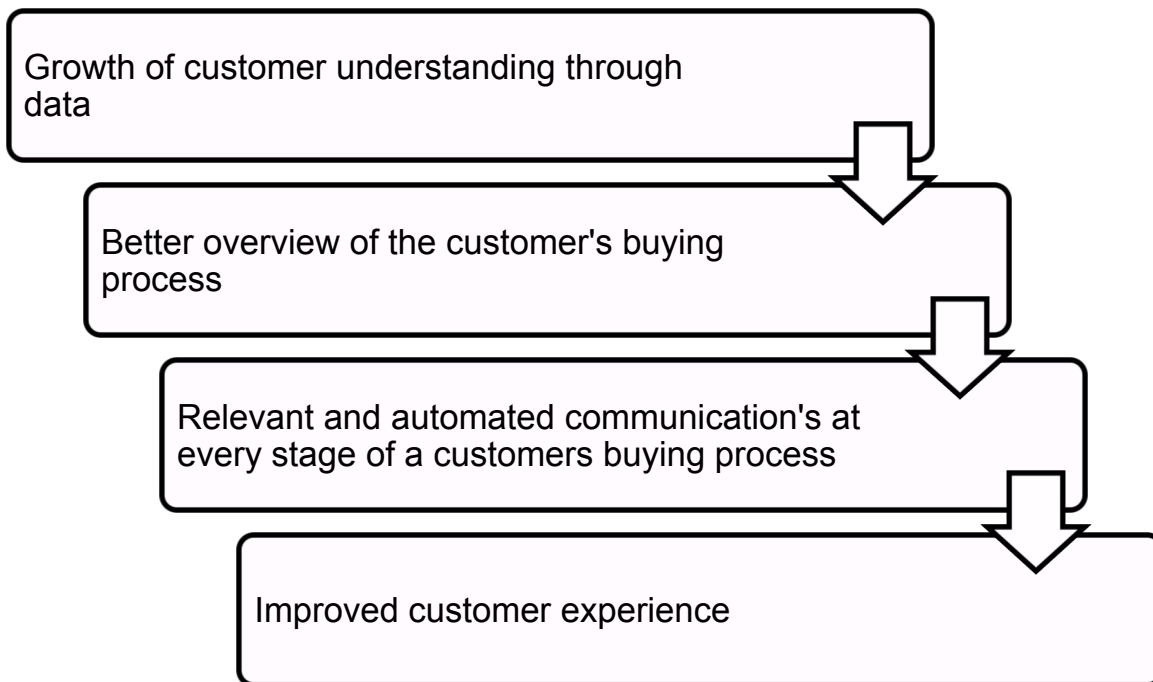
Growth of customer understanding through data

Better overview of the customer's buying process

Relevant and automated communication's at every stage of a customers buying process

Improved customer experience